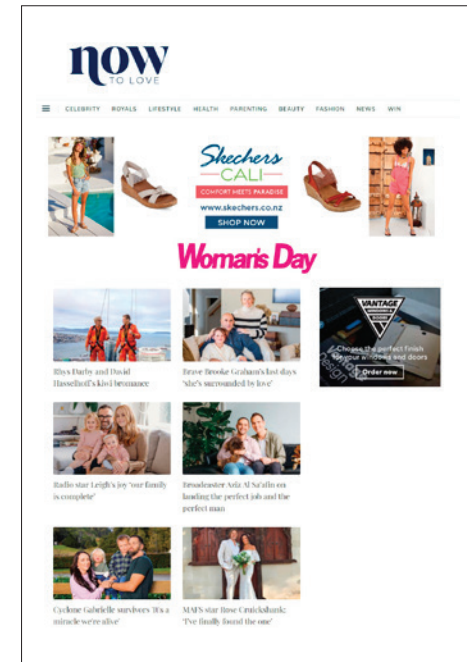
now
TO LOVE

CELEBRITY ROYALS LIFESTYLE HEALTH PARENTING BEAUTY FASHION NEWS WIN

Skechers
CALI
COMFORT MEETS PARADISE
www.skechers.co.nz
SHOP NOW

Woman's Day

Rhys Darby and David Hasselhoff's kiwi bromance

Brave Brooke Graham's last days 'she's surrounded by love'

VANTAGE
Choose the perfect finish for your windows and doors
Order now

Radio star Leigh's joy 'our family is complete'

Broadcaster Aria Al Sa'afin on landing the perfect job and the perfect man

Cyclone Gabrielle survivors 'It's a miracle we're alive'

MAFS star Rose Cruickshank: 'I've finally found the one'